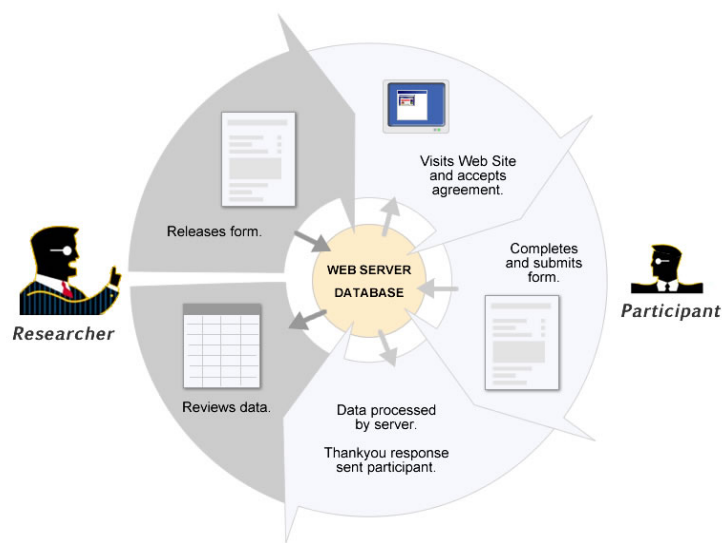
Visits Web Site and accepts agreement.

Releases form.

WEB SERVER DATABASE

Completes and submits form.

Researcher

Participant

Reviews data.

Data processed by server.

Thankyou response sent participant.